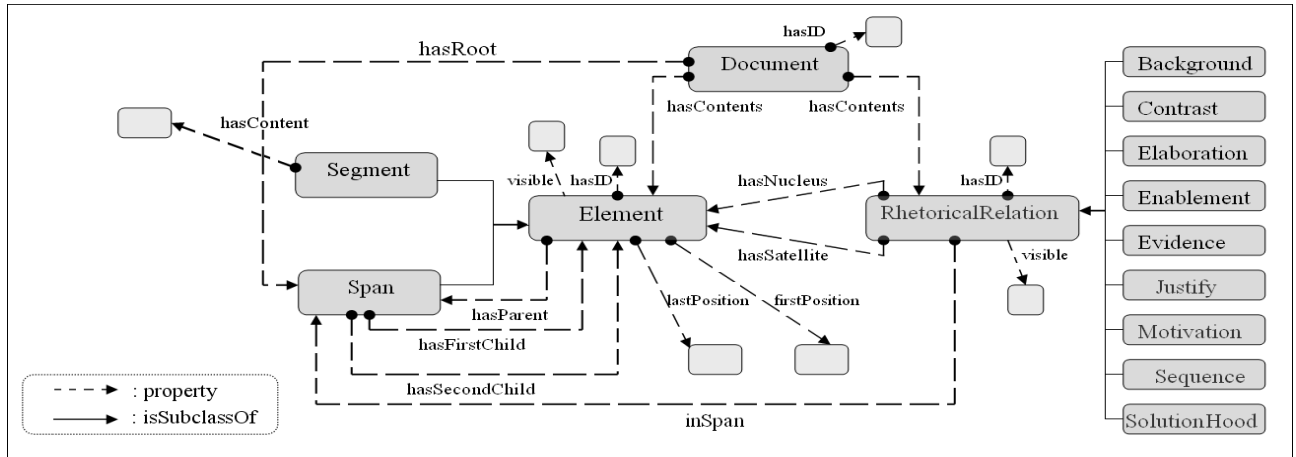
hasRoot
hasID
Document
hasContents
hasContents
hasContent
Segment
visible
hasID
hasNucleus
hasID
Element
RhetoricalRelation
hasSatellite
visible
Span
hasParent
lastPosition
firstPosition
hasFirstChild
hasSecondChild
inSpan
Background
Contrast
Elaboration
Enablement
Evidence
Justify
Motivation
Sequence
SolutionHood
: property
: isSubclassOf